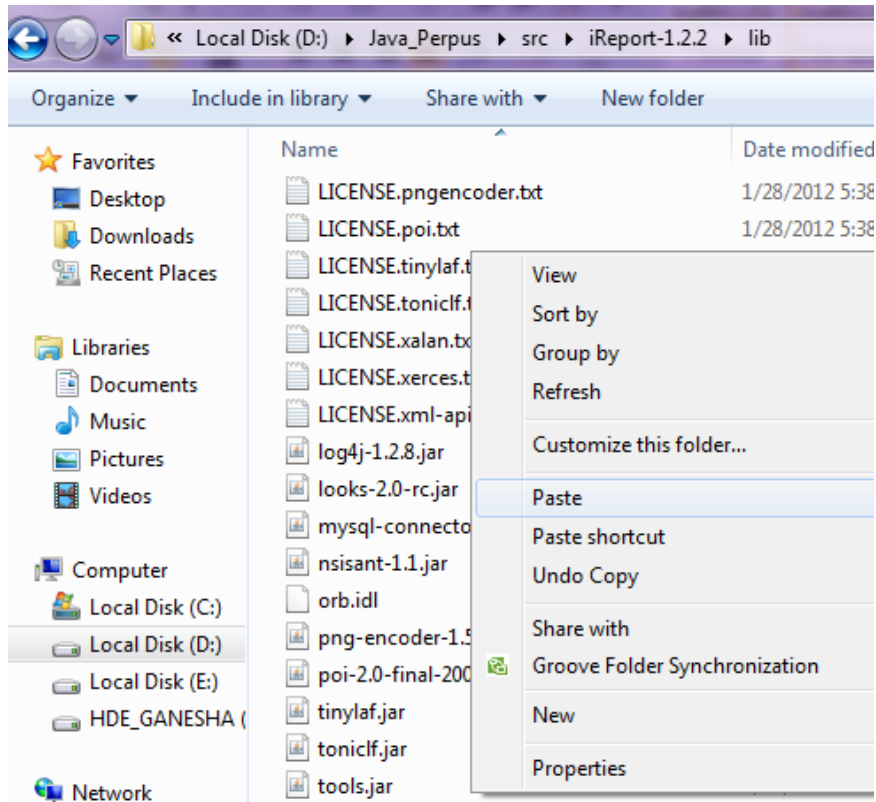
« Local Disk (D:) ▸ Java_Perpus ▸ src ▸ iReport-1.2.2 ▸ lib

Organize ▾ Include in library ▾ Share with ▾ New folder

Favorites
Desktop
Downloads
Recent Places

Libraries
Documents
Music
Pictures
Videos

Computer
Local Disk (C:)
Local Disk (D:)
Local Disk (E:)
HDE_GANESHA (

Network

| Name | Date modified |
|---|---|
| LICENSE.pngencoder.txt | 1/28/2012 5:38 |
| LICENSE.poi.txt | 1/28/2012 5:38 |
| LICENSE.tinylaf.t | |
| LICENSE.toniclf.t | |
| LICENSE.xalan.tx | |
| LICENSE.xerces.t | |
| LICENSE.xml-api | |
| log4j-1.2.8.jar | |
| looks-2.0-rc.jar | |
| mysql-connecto | |
| nsisant-1.1.jar | |
| orb.idl | |
| png-encoder-1.5 | |
| poi-2.0-final-200 | |
| tinylaf.jar | |
| toniclf.jar | |
| tools.jar | |

View
Sort by
Group by
Refresh
Customize this folder...
Paste
Paste shortcut
Undo Copy
Share with
Groove Folder Synchronization
New
Properties